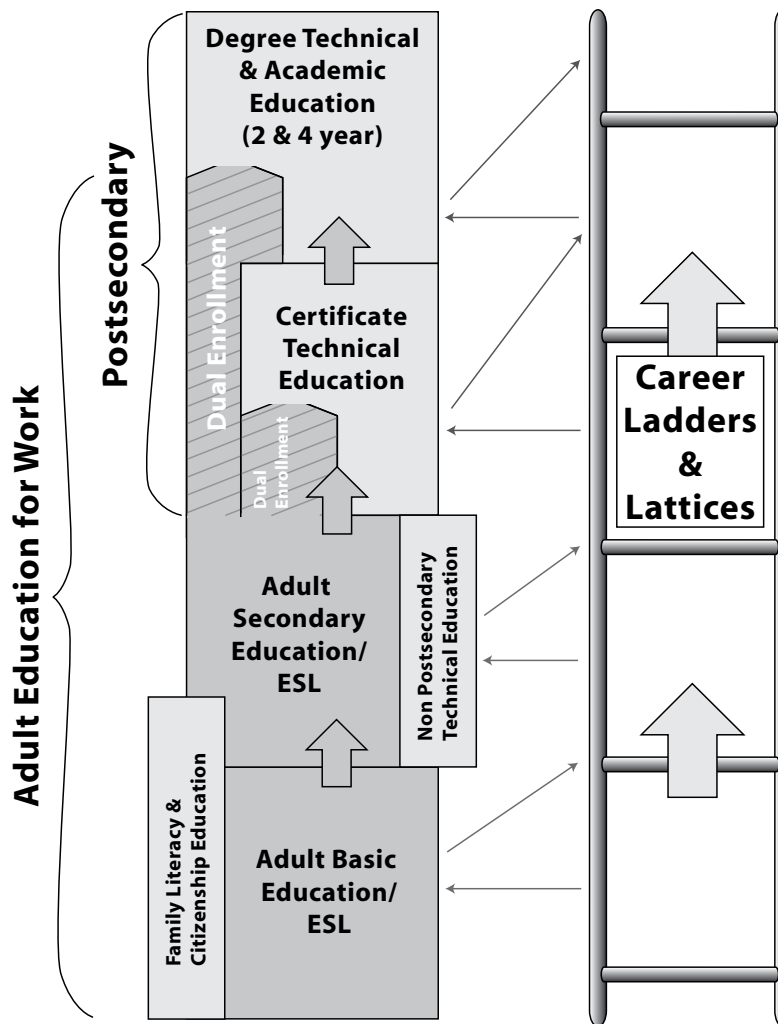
Adult Education for Work

Postsecondary

Degree Technical & Academic Education (2 & 4 year)

Dual Enrollment

Certificate Technical Education

Dual Enrollment

Adult Secondary Education/ ESL

Non Postsecondary Technical Education

Family Literacy & Citizenship Education

Adult Basic Education/ ESL

Career Ladders & Lattices